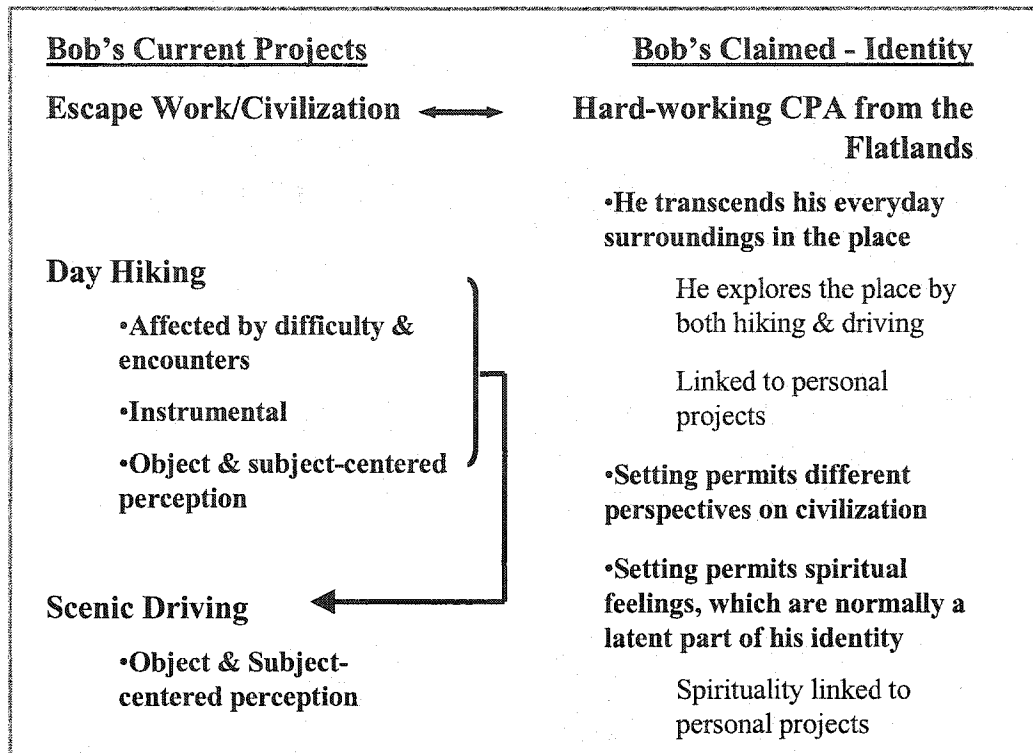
Bob's Current Projects

Escape Work/Civilization

Day Hiking

•Affected by difficulty & encounters

•Instrumental

•Object & subject-centered perception

Scenic Driving

•Object & Subject-centered perception

Bob's Claimed - Identity

Hard-working CPA from the Flatlands

•He transcends his everyday surroundings in the place

He explores the place by both hiking & driving

Linked to personal projects

•Setting permits different perspectives on civilization

•Setting permits spiritual feelings, which are normally a latent part of his identity

Spirituality linked to personal projects